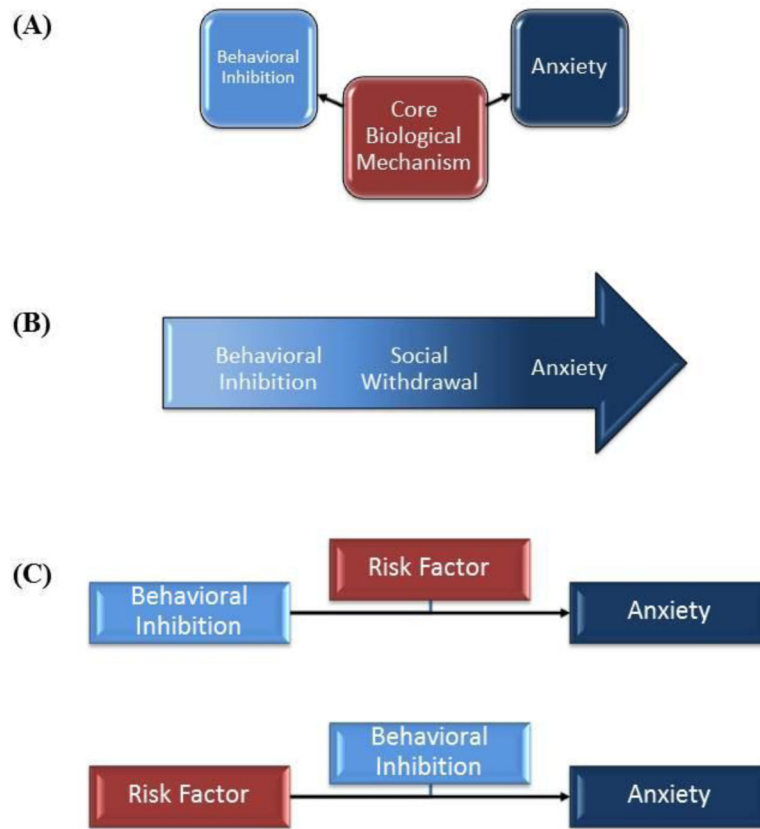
(A)

Behavioral Inhibition

Core Biological Mechanism

Anxiety

(B)

Behavioral Inhibition

Social Withdrawal

Anxiety

(C)

Risk Factor

Behavioral Inhibition

Anxiety

Behavioral Inhibition

Risk Factor

Anxiety